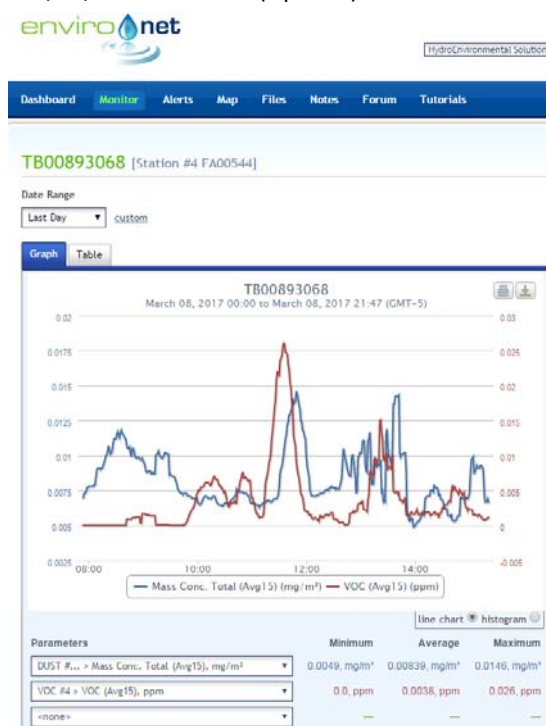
enviro net

HydroEnvironmental Solution

Dashboard Monitor Alerts Map Files Notes Forum Tutorials

TB00893068 [Station #4 FA00544]

Date Range

Last Day ▾ custom

Graph Table

TB00893068
March 08, 2017 00:00 to March 08, 2017 21:47 (GMT-5)

0.02
0.0175
0.015
0.0125
0.01
0.0075
0.005
0.0025

0.03
0.025
0.02
0.015
0.01
0.005
0
-0.005

08:00 10:00 12:00 14:00

— Mass Conc. Total (Avg15) (mg/m³) — VOC (Avg15) (ppm)

line chart histogram

| Parameters | Minimum | Average | Maximum |
|---|---|---|---|
| DUST #... > Mass Conc. Total (Avg15), mg/m³ ▾ | 0.0049, mg/m³ | 0.00839, mg/m³ | 0.0146, mg/m³ |
| VOC #4 > VOC (Avg15), ppm ▾ | 0.0, ppm | 0.0038, ppm | 0.026, ppm |
| <none> ▾ | — | — | — |